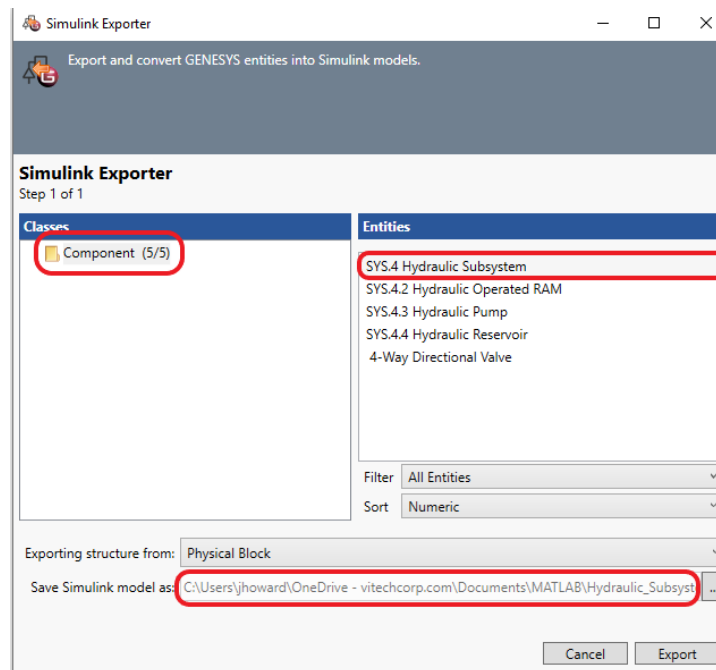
Simulink Exporter

Export and convert GENESYS entities into Simulink models.

Simulink Exporter
Step 1 of 1

Classes
Component (5/5)

Entities
SYS.4 Hydraulic Subsystem
SYS.4.2 Hydraulic Operated RAM
SYS.4.3 Hydraulic Pump
SYS.4.4 Hydraulic Reservoir
4-Way Directional Valve

Filter All Entities
Sort Numeric

Exporting structure from: Physical Block
Save Simulink model as: C:\Users\jhoward\OneDrive - vitechcorp.com\Documents\MATLAB\Hydraulic_Subsyst ...

Cancel Export